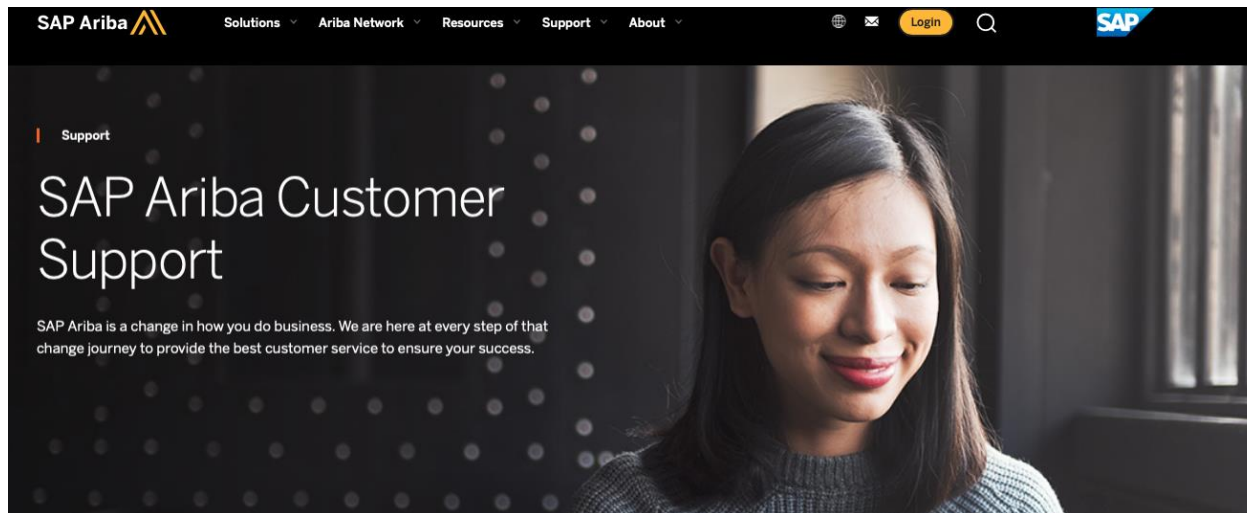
SAP Ariba Solutions Ariba Network Resources Support About Login SAP

Support

SAP Ariba Customer Support

SAP Ariba is a change in how you do business. We are here at every step of that change journey to provide the best customer service to ensure your success.